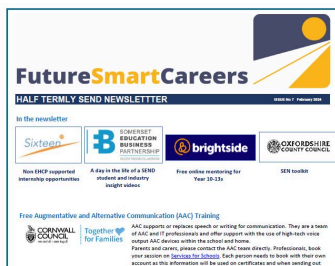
FutureSmartCareers

HALF TERMLY SEND NEWSLETTER

ISSUE No 7 February 2024

In the newsletter

Sixteen

Non EHCP supported internship opportunities

SOMERSET EDUCATION BUSINESS PARTNERSHIP

A day in the life of a SEND student and industry insight videos

brightside

Free online mentoring for Year 16-13s

OXFORDSHIRE COUNTY COUNCIL

SEN toolkit

Free Augmentative and Alternative Communication (AAC) Training

CORNWALL COUNCIL

Together for Families

AAC supports or replaces speech or writing for communication. They are a team of AAC and IT professionals and offer support with the use of high-tech voice output AAC devices within the school and home.

Parents and carers, please contact the AAC team directly. Professionals, book your session on Services for Schools. Each person needs to book with their own account as this information will be used on certificates and when sending out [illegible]